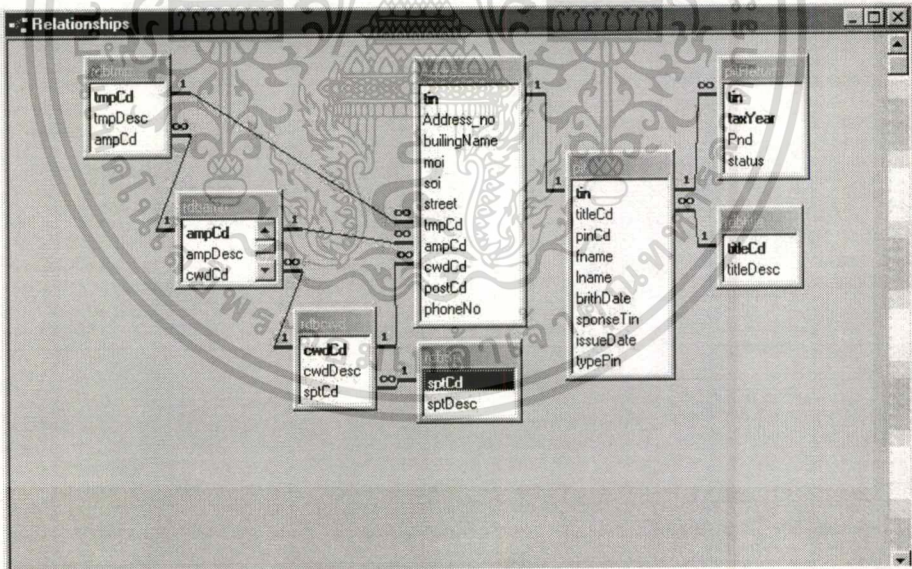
Relationships

tdbtmp
tmpCd
tmpDesc
ampCd

tdbamp
ampCd
ampDesc
cwdCd

tdbcwd
cwdCd
cwdDesc
sptCd

tdbspt
sptCd
sptDesc

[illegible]
tin
Address_no
builingName
moi
soi
street
tmpCd
ampCd
cwdCd
postCd
phoneNo

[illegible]
tin
titleCd
pinCd
fname
lname
brithDate
sponseTin
issueDate
typePin

pitReturn
tin
taxYear
Pnd
status

tdbtitle
titleCd
titleDesc

1
∞
1
1
∞
∞
∞
1
∞
1
1
∞
1
∞
1
1
∞
1